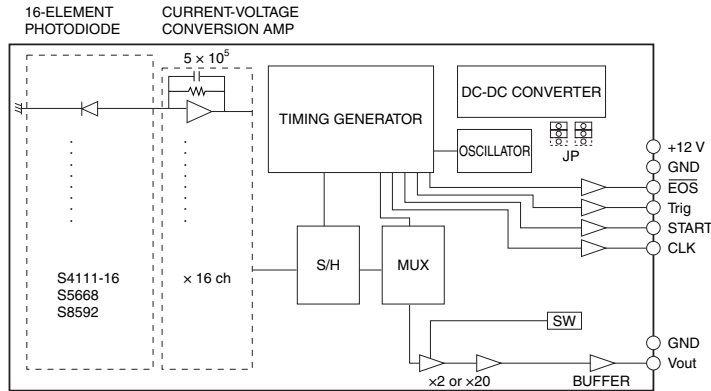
16-ELEMENT PHOTODIODE

CURRENT-VOLTAGE CONVERSION AMP

$5 \times 10^5$

TIMING GENERATOR

DC-DC CONVERTER

OSCILLATOR

JP

+12 V

GND

$\overline{EOS}$

Trig

START

CLK

S4111-16
S5668
S8592

$\times$ 16 ch

S/H

MUX

SW

GND

Vout

$\times$2 or $\times$20

BUFFER